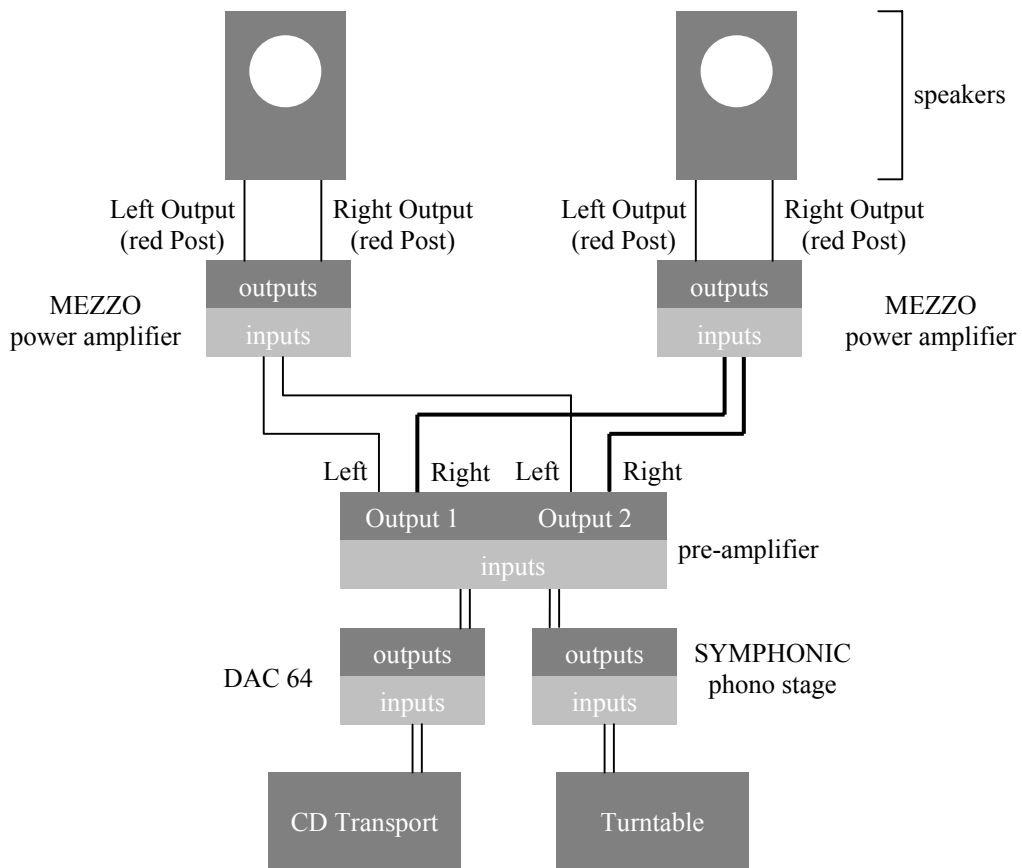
speakers

Left Output (red Post)

Right Output (red Post)

Left Output (red Post)

Right Output (red Post)

outputs

inputs

MEZZO power amplifier

outputs

inputs

MEZZO power amplifier

Left

Right

Left

Right

Output 1

Output 2

inputs

pre-amplifier

DAC 64

outputs

inputs

outputs

inputs

SYMPHONIC phono stage

CD Transport

Turntable